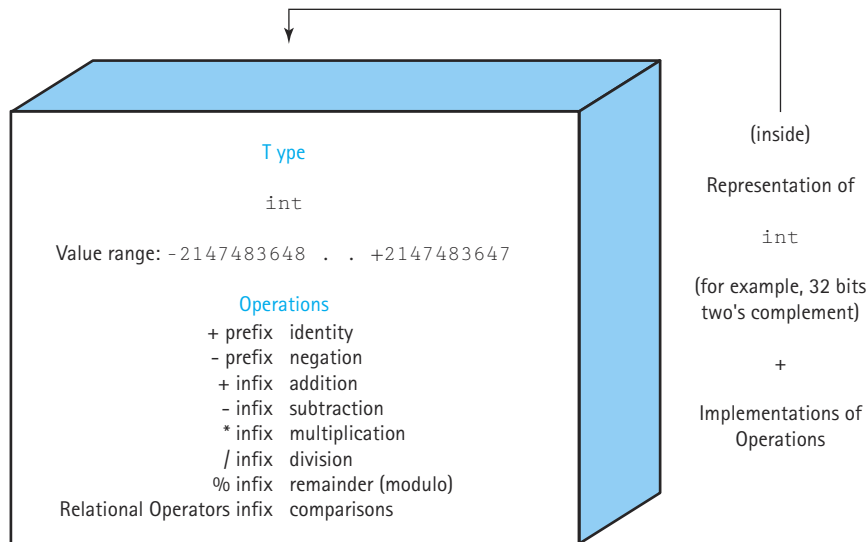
T ype

int

Value range: -2147483648 . . +2147483647

Operations

+ prefix identity
- prefix negation
+ infix addition
- infix subtraction
* infix multiplication
/ infix division
% infix remainder (modulo)
Relational Operators infix comparisons

(inside)

Representation of

int

(for example, 32 bits two's complement)

+

Implementations of Operations